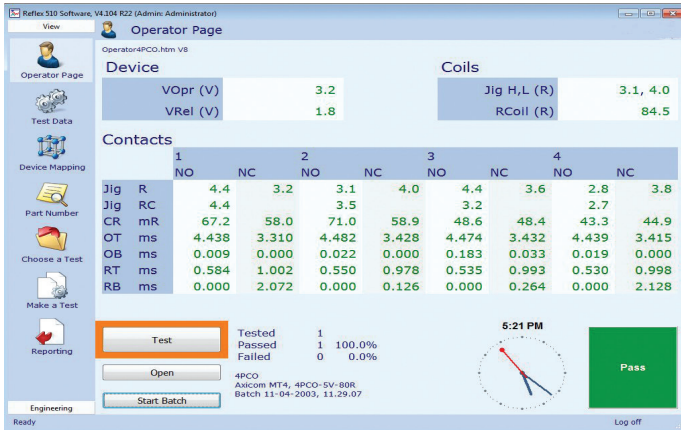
Reflex 510 Software, V4.104 R22 (Admin: Administrator)

View

Operator Page

Test Data

Device Mapping

Part Number

Choose a Test

Make a Test

Reporting

Engineering

Operator Page

Operator4PCO.htm V8

Device

| | |
|---|---|
| VOpr (V) | 3.2 |
| VRel (V) | 1.8 |

Coils

| | |
|---|---|
| Jig H,L (R) | 3.1, 4.0 |
| RCoil (R) | 84.5 |

Contacts

| | | 1 NO | NC | 2 NO | NC | 3 NO | NC | 4 NO | NC |
|---|---|---|---|---|---|---|---|---|---|
| Jig | R | 4.4 | 3.2 | 3.1 | 4.0 | 4.4 | 3.6 | 2.8 | 3.8 |
| Jig | RC | 4.4 | | 3.5 | | 3.2 | | 2.7 | |
| CR | mR | 67.2 | 58.0 | 71.0 | 58.9 | 48.6 | 48.4 | 43.3 | 44.9 |
| OT | ms | 4.438 | 3.310 | 4.482 | 3.428 | 4.474 | 3.432 | 4.439 | 3.415 |
| OB | ms | 0.009 | 0.000 | 0.022 | 0.000 | 0.183 | 0.033 | 0.019 | 0.000 |
| RT | ms | 0.584 | 1.002 | 0.550 | 0.978 | 0.535 | 0.993 | 0.530 | 0.998 |
| RB | ms | 0.000 | 2.072 | 0.000 | 0.126 | 0.000 | 0.264 | 0.000 | 2.128 |

Test

Open

Start Batch

Tested 1
Passed 1 100.0%
Failed 0 0.0%

4PCO
Axicom MT4, 4PCO-5V-80R
Batch 11-04-2003, 11.29.07

5:21 PM

Pass

Ready

Log off